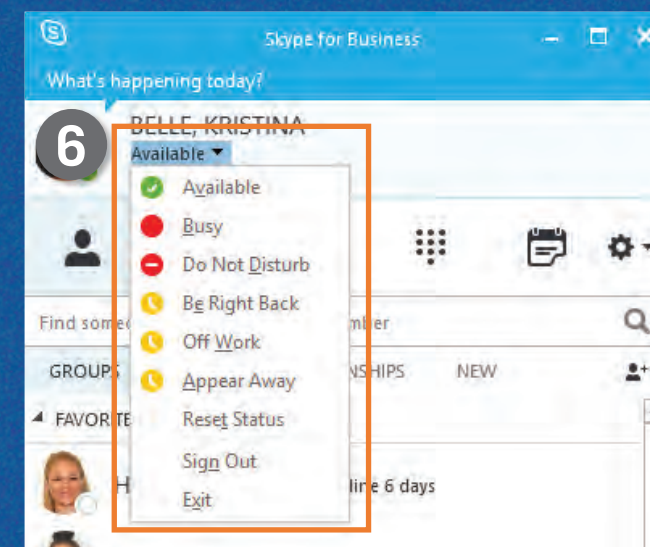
Skype for Business

What's happening today?

6

BELLE, KRISTINA

Available

Available

Busy

Do Not Disturb

Be Right Back

Off Work

Appear Away

Reset Status

Sign Out

Exit

Find some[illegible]mber

GROUPS

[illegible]NSHIPS

NEW

FAVORITE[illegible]

H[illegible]

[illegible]line 6 days